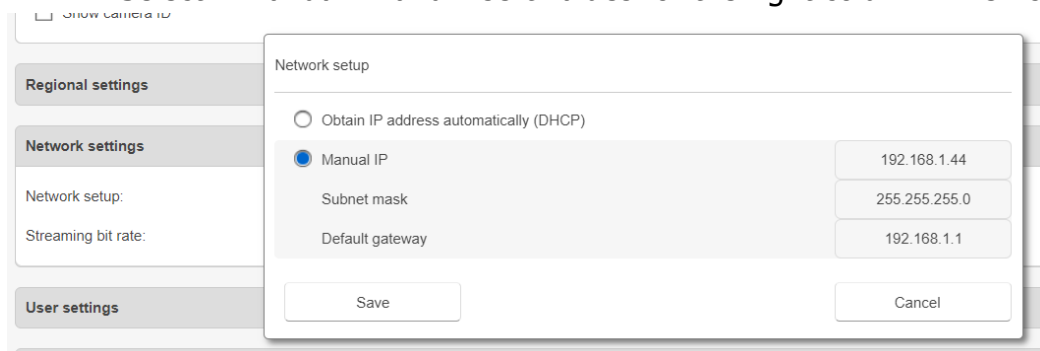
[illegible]

Show camera ID

Regional settings

Network settings

Network setup:

Streaming bit rate:

User settings

Network setup

Obtain IP address automatically (DHCP)

Manual IP

192.168.1.44

Subnet mask

255.255.255.0

Default gateway

192.168.1.1

Save

Cancel